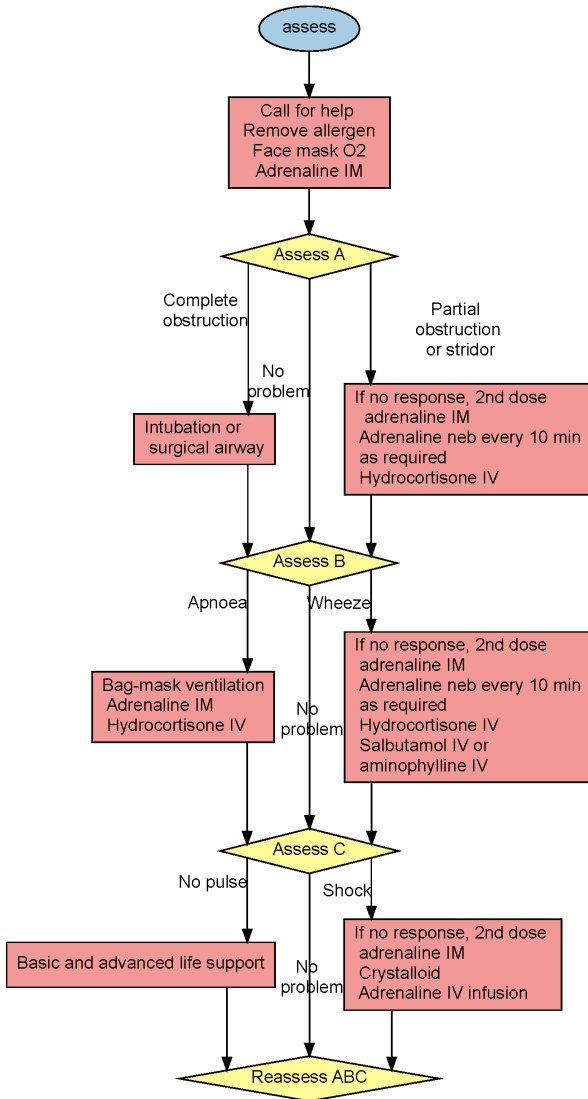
assess

Call for help
Remove allergen
Face mask O2
Adrenaline IM

Assess A

Complete obstruction

No problem

Partial obstruction or stridor

Intubation or surgical airway

If no response, 2nd dose adrenaline IM
Adrenaline neb every 10 min as required
Hydrocortisone IV

Assess B

Apnoea

Wheeze

No problem

Bag-mask ventilation
Adrenaline IM
Hydrocortisone IV

If no response, 2nd dose adrenaline IM
Adrenaline neb every 10 min as required
Hydrocortisone IV
Salbutamol IV or aminophylline IV

Assess C

No pulse

Shock

No problem

Basic and advanced life support

If no response, 2nd dose adrenaline IM
Crystalloid
Adrenaline IV infusion

Reassess ABC